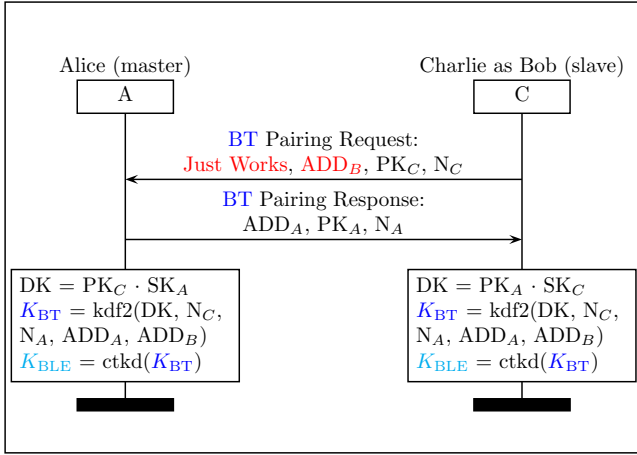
Alice (master)

A

Charlie as Bob (slave)

C

BT Pairing Request:
Just Works, $\text{ADD}_B$, $\text{PK}_C$, $\text{N}_C$

BT Pairing Response:
$\text{ADD}_A$, $\text{PK}_A$, $\text{N}_A$

$\text{DK} = \text{PK}_C \cdot \text{SK}_A$
$K_{\text{BT}} = \text{kdf2}(\text{DK}, \text{N}_C, \text{N}_A, \text{ADD}_A, \text{ADD}_B)$
$K_{\text{BLE}} = \text{ctkd}(K_{\text{BT}})$

$\text{DK} = \text{PK}_A \cdot \text{SK}_C$
$K_{\text{BT}} = \text{kdf2}(\text{DK}, \text{N}_C, \text{N}_A, \text{ADD}_A, \text{ADD}_B)$
$K_{\text{BLE}} = \text{ctkd}(K_{\text{BT}})$